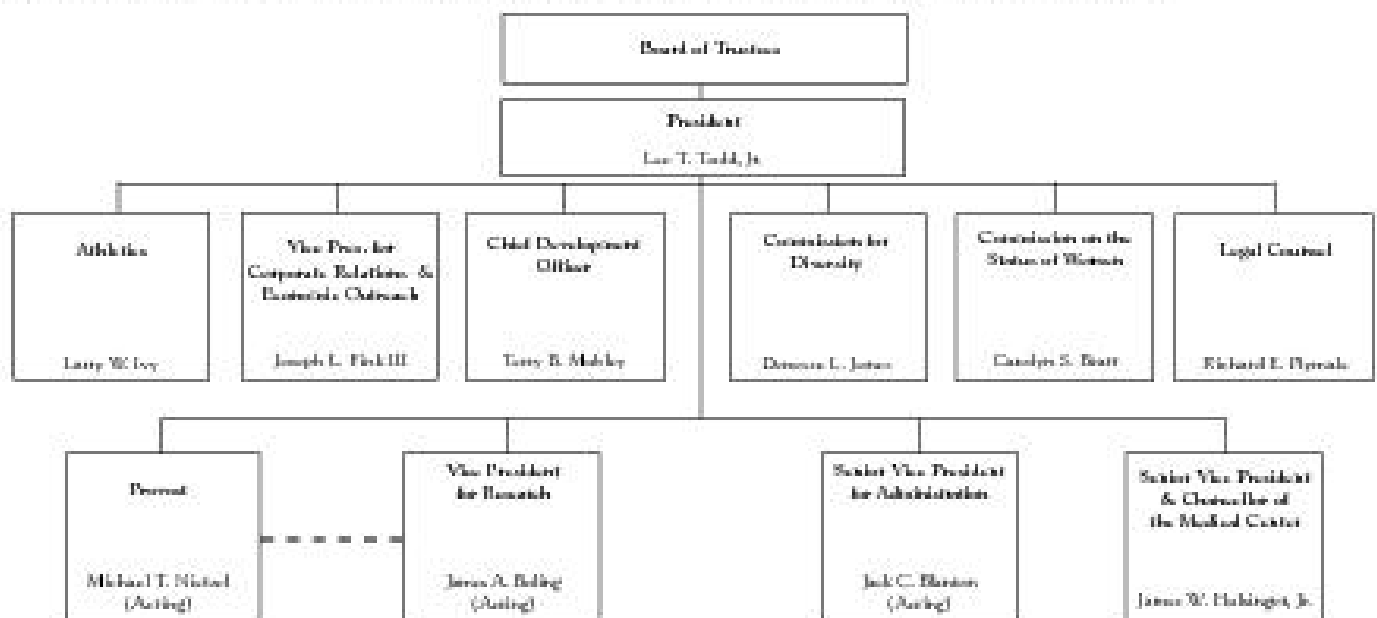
Board of Trustees

President

Lee T. Todd, Jr.

Athletics

Larry W. Ivy

Vice Pres. for Corporate Relations & Economic Outreach

Joseph L. Fink III

Chief Development Officer

Terry B. Mobley

Commission for Diversity

Deneese L. Jones

Commission on the Status of Women

Carolyn S. Bratt

Legal Counsel

Richard E. Plymale

Provost

Michael T. Nietzel (Acting)

Vice President for Research

James A. Boling (Acting)

Senior Vice President for Administration

Jack C. Blanton (Acting)

Senior Vice President & Chancellor of the Medical Center

James W. Holsinger, Jr.